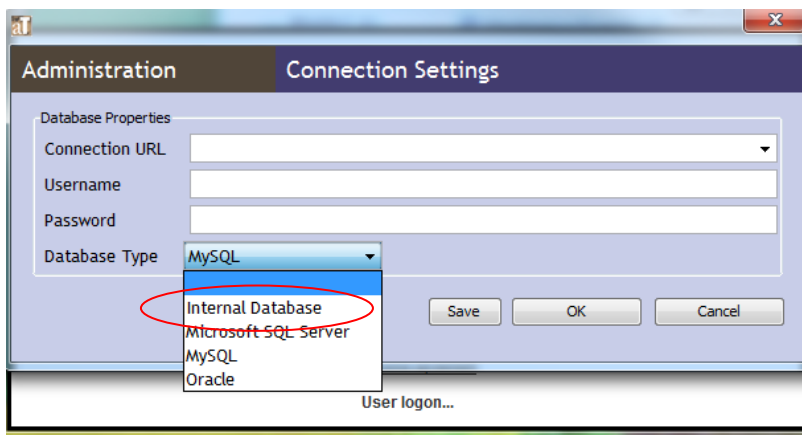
aT

Administration

Connection Settings

Database Properties

Connection URL

Username

Password

Database Type

MySQL

Internal Database

Microsoft SQL Server

MySQL

Oracle

Save

OK

Cancel

User logon...